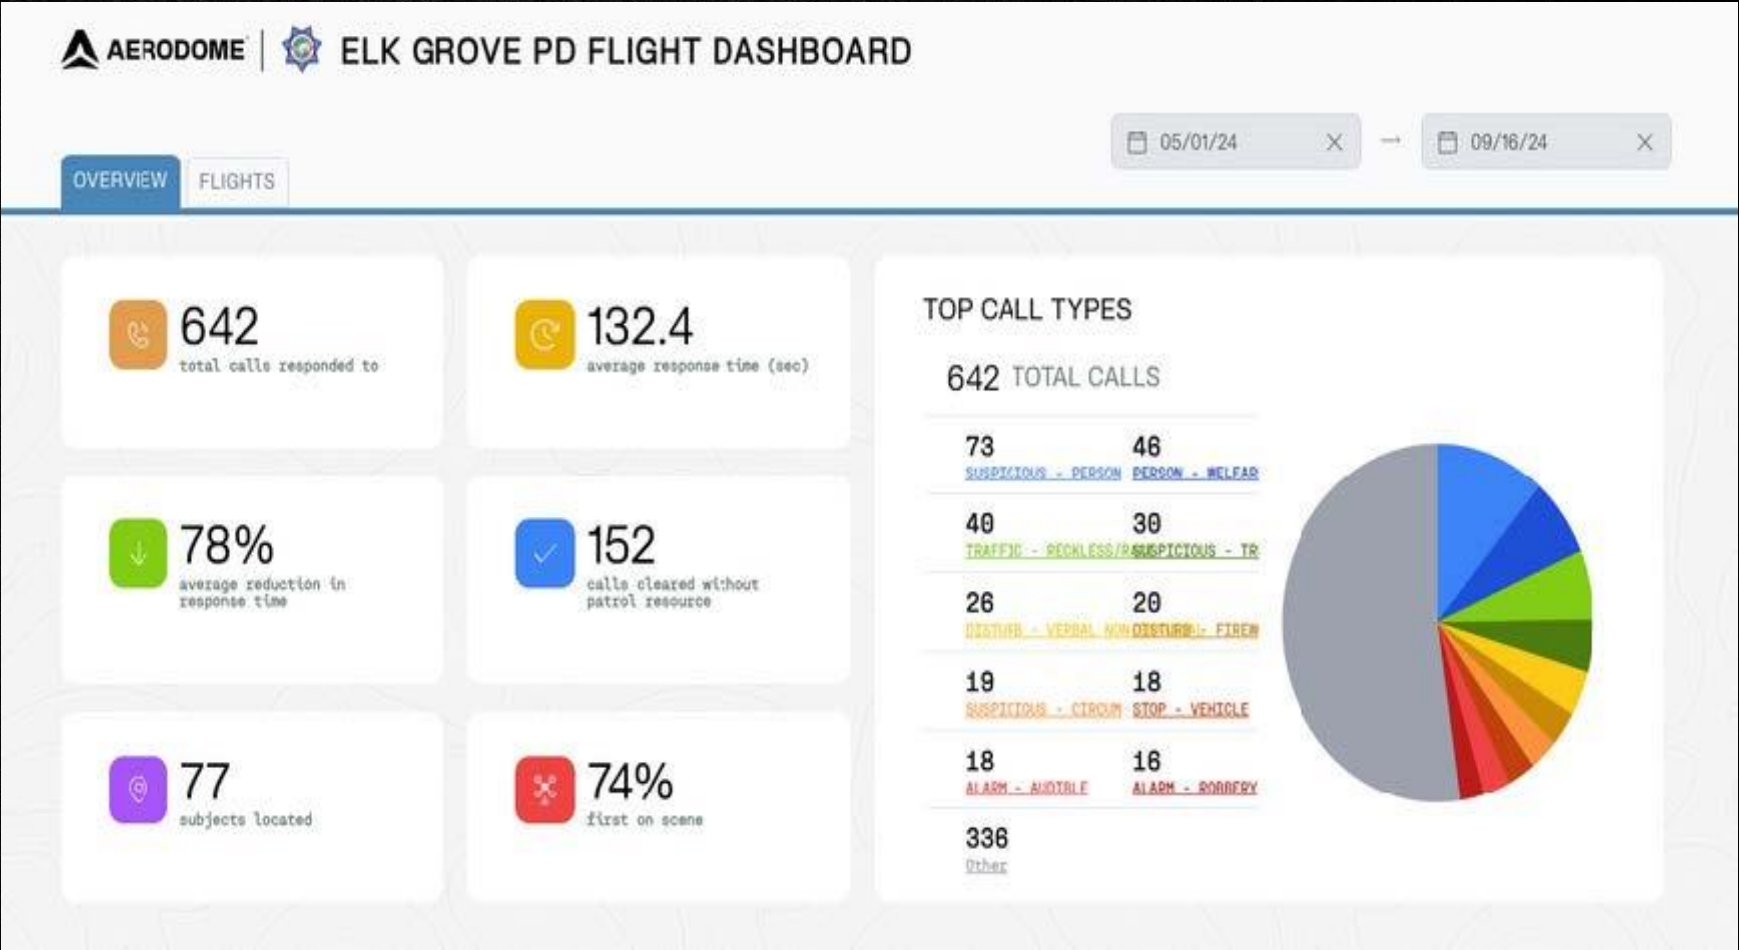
AERODOME | ELK GROVE PD FLIGHT DASHBOARD

05/01/24 → 09/16/24

OVERVIEW FLIGHTS

642
total calls responded to

132.4
average response time (sec)

78%
average reduction in response time

152
calls cleared without patrol resource

77
subjects located

74%
first on scene

TOP CALL TYPES

642 TOTAL CALLS

| | |
|---|---|
| 73 SUSPICIOUS - PERSON | 46 PERSON - WELFAR |
| 40 TRAFFIC - RECKLESS/R | 30 SUSPICIOUS - TR |
| 26 DISTURB - VERBAL NON | 20 DISTURB - FIREW |
| 19 SUSPICIOUS - CIRCUM | 18 STOP - VEHICLE |
| 18 ALARM - AUDIBLE | 16 ALARM - ROBBERY |
| 336 Other | |